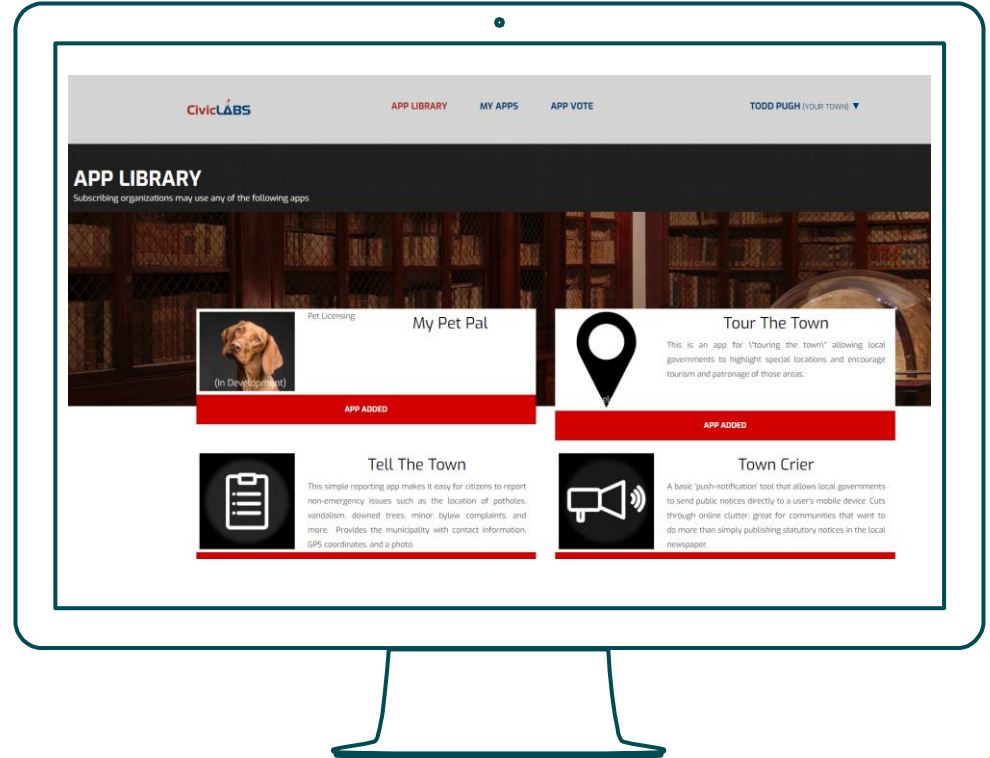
CivicLABS

APP LIBRARY MY APPS APP VOTE

TODD PUGH (YOUR TOWN) ▼

APP LIBRARY

Subscribing organizations may use any of the following apps

Pet Licensing

My Pet Pal

(In Development)

APP ADDED

Tour The Town

This is an app for \"touring the town\" allowing local governments to highlight special locations and encourage tourism and patronage of those areas.

APP ADDED

Tell The Town

This simple reporting app makes it easy for citizens to report non-emergency issues such as the location of potholes, vandalism, downed trees, minor bylaw complaints, and more. Provides the municipality with contact information, GPS coordinates, and a photo

Town Crier

A basic 'push-notification' tool that allows local governments to send public notices directly to a user's mobile device. Cuts through online clutter: great for communities that want to do more than simply publishing statutory notices in the local newspaper.